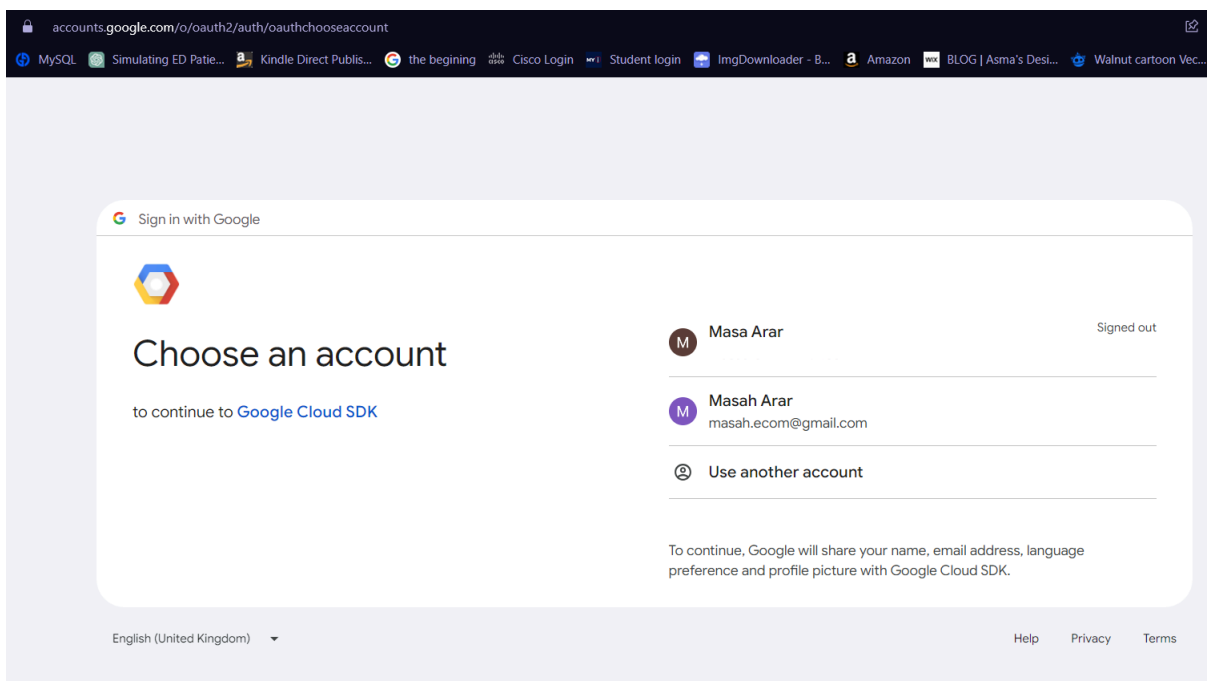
accounts.google.com/o/oauth2/auth/oauthchooseaccount

MySQL Simulating ED Patie... Kindle Direct Publis... the begining Cisco Login Student login ImgDownloader - B... Amazon BLOG | Asma's Desi... Walnut cartoon Vec...

G Sign in with Google

Choose an account

to continue to Google Cloud SDK

M Masa Arar
Signed out

M Masah Arar
masah.ecom@gmail.com

Use another account

To continue, Google will share your name, email address, language preference and profile picture with Google Cloud SDK.

English (United Kingdom)

Help Privacy Terms